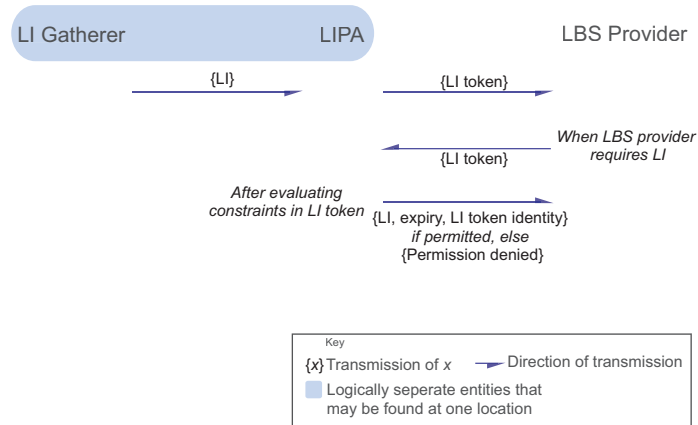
LI Gatherer

LIPA

LBS Provider

{LI}

{LI token}

When LBS provider requires LI

{LI token}

After evaluating constraints in LI token

{LI, expiry, LI token identity} if permitted, else {Permission denied}

Key

{x} Transmission of x

Direction of transmission

Logically seperate entities that may be found at one location